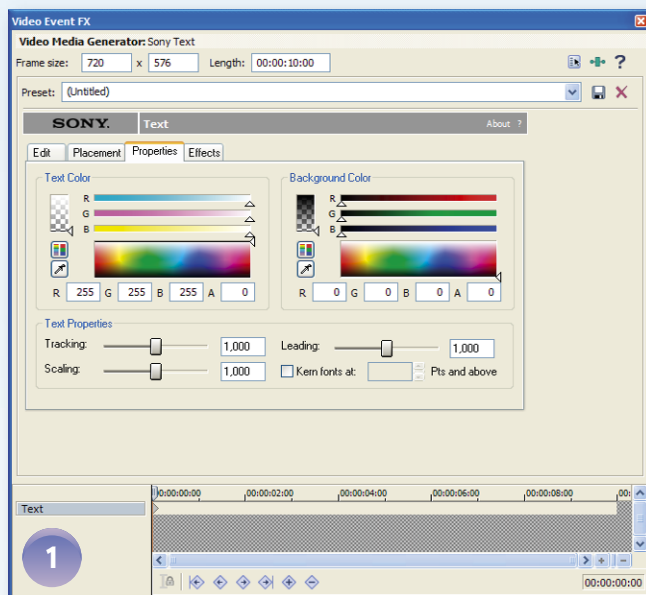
Video Event FX

Video Media Generator: Sony Text

Frame size: 720 x 576 Length: 00:00:10:00

Preset: (Untitled)

SONY. Text About ?

Edit Placement Properties Effects

Text Color

R
G
B

R 255 G 255 B 255 A 0

Background Color

R
G
B

R 0 G 0 B 0 A 0

Text Properties

Tracking: 1,000 Leading: 1,000

Scaling: 1,000 Kern fonts at: Pts and above

00:00:00:00 00:00:02:00 00:00:04:00 00:00:06:00 00:00:08:00 00:0

Text

1

00:00:00:00